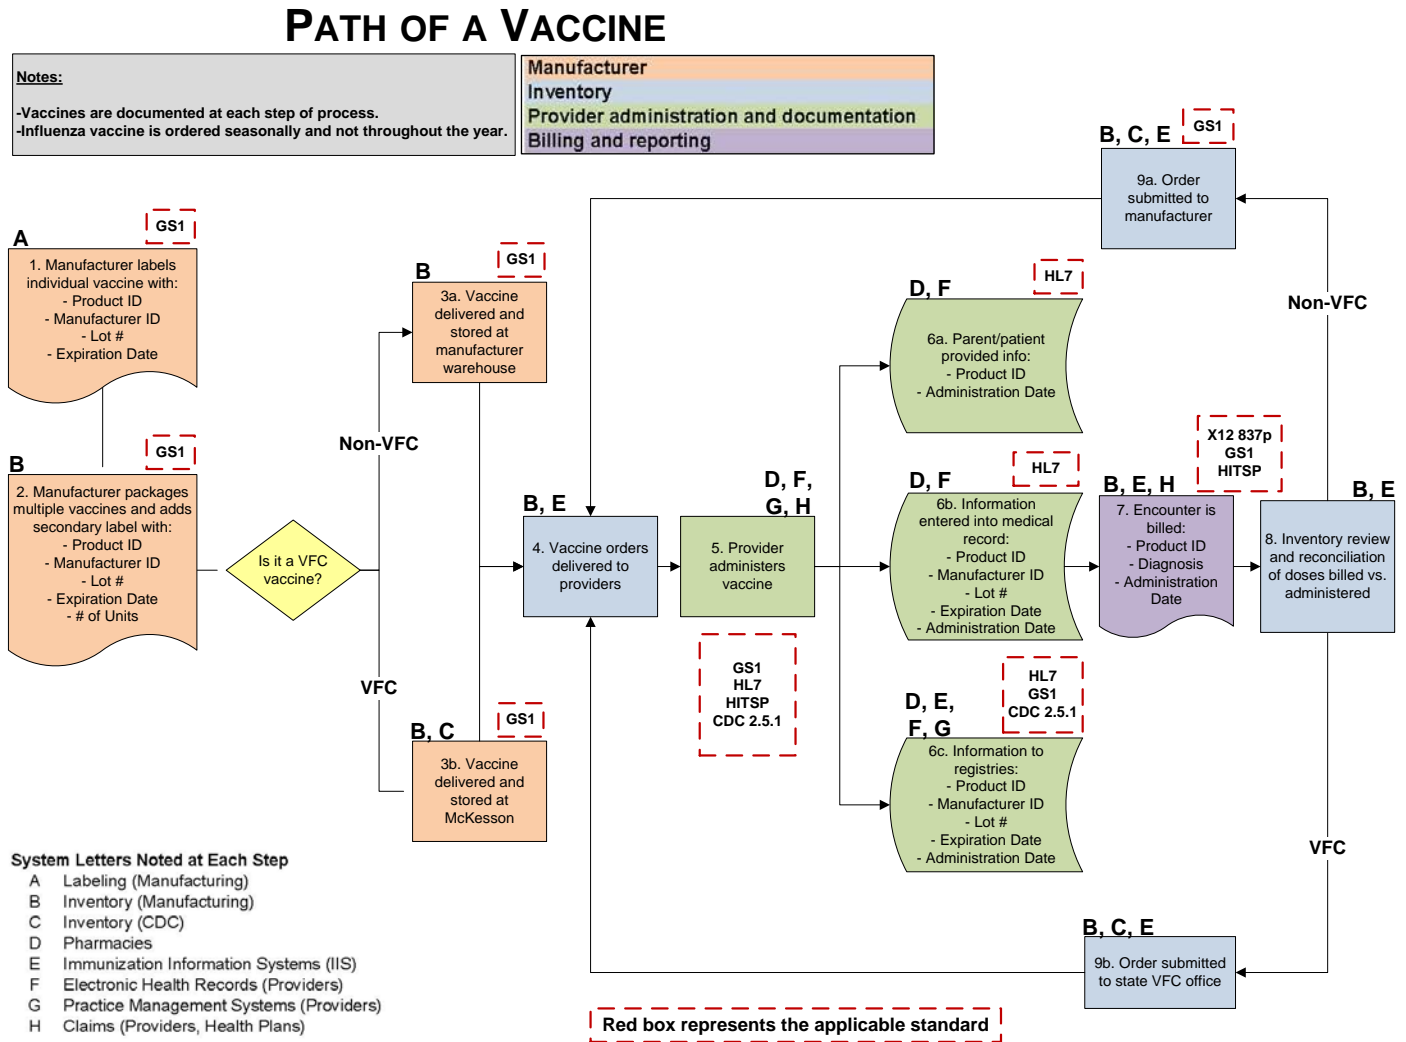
PATH OF A VACCINE

Notes:

-Vaccines are documented at each step of process.
-Influenza vaccine is ordered seasonally and not throughout the year.

Manufacturer
Inventory
Provider administration and documentation
Billing and reporting

A
GS1
1. Manufacturer labels individual vaccine with:
- Product ID
- Manufacturer ID
- Lot #
- Expiration Date

B
GS1
2. Manufacturer packages multiple vaccines and adds secondary label with:
- Product ID
- Manufacturer ID
- Lot #
- Expiration Date
- # of Units

Is it a VFC vaccine?

Non-VFC

VFC

B
GS1
3a. Vaccine delivered and stored at manufacturer warehouse

B, C
GS1
3b. Vaccine delivered and stored at McKesson

B, E
4. Vaccine orders delivered to providers

D, F, G, H
5. Provider administers vaccine

GS1
HL7
HITSP
CDC 2.5.1

D, F
HL7
6a. Parent/patient provided info:
- Product ID
- Administration Date

D, F
HL7
6b. Information entered into medical record:
- Product ID
- Manufacturer ID
- Lot #
- Expiration Date
- Administration Date

D, E, F, G
HL7
GS1
CDC 2.5.1
6c. Information to registries:
- Product ID
- Manufacturer ID
- Lot #
- Expiration Date
- Administration Date

B, E, H
X12 837p
GS1
HITSP
7. Encounter is billed:
- Product ID
- Diagnosis
- Administration Date

B, E
8. Inventory review and reconciliation of doses billed vs. administered

B, C, E
GS1
9a. Order submitted to manufacturer

Non-VFC

VFC

B, C, E
9b. Order submitted to state VFC office

System Letters Noted at Each Step
A Labeling (Manufacturing)
B Inventory (Manufacturing)
C Inventory (CDC)
D Pharmacies
E Immunization Information Systems (IIS)
F Electronic Health Records (Providers)
G Practice Management Systems (Providers)
H Claims (Providers, Health Plans)

Red box represents the applicable standard